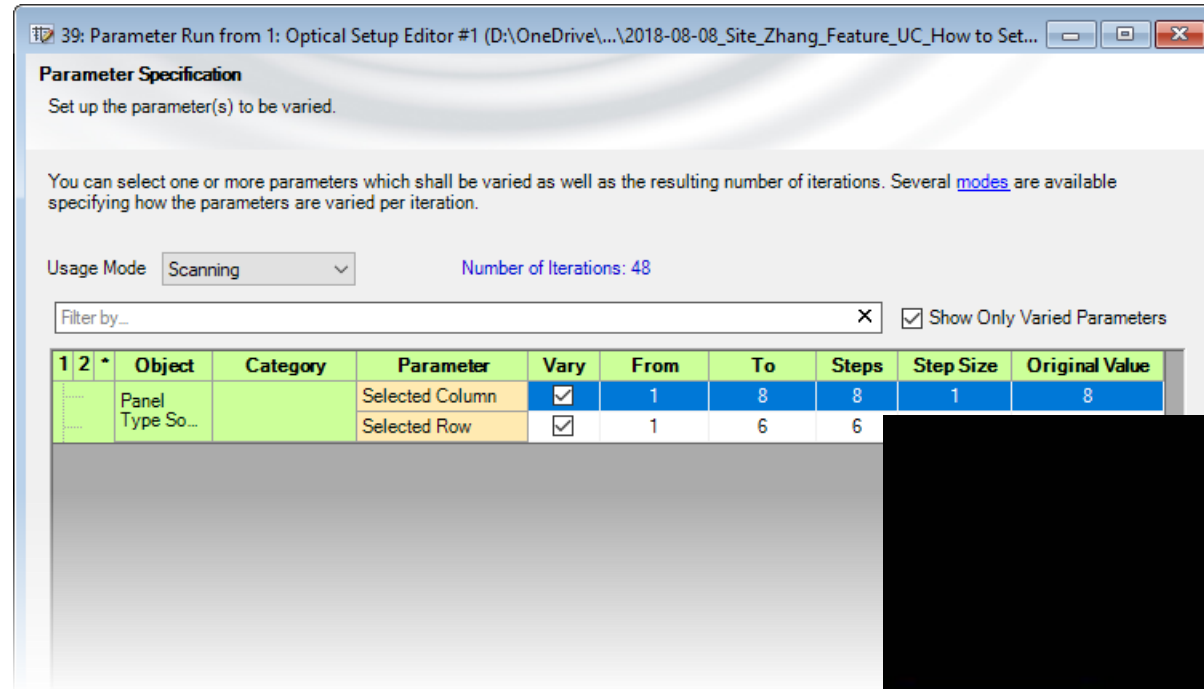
39: Parameter Run from 1: Optical Setup Editor #1 (D:\OneDrive\...\2018-08-08_Site_Zhang_Feature_UC_How to Set...

Parameter Specification

Set up the parameter(s) to be varied.

You can select one or more parameters which shall be varied as well as the resulting number of iterations. Several modes are available specifying how the parameters are varied per iteration.

Usage Mode Scanning

Number of Iterations: 48

Filter by...

Show Only Varied Parameters

| 1 | 2 | * | Object | Category | Parameter | Vary | From | To | Steps | Step Size | Original Value |
|---|---|---|---|---|---|---|---|---|---|---|---|
| | | | Panel Type So... | | Selected Column | ☑ | 1 | 8 | 8 | 1 | 8 |
| | | | | | Selected Row | ☑ | 1 | 6 | 6 | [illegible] | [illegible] |